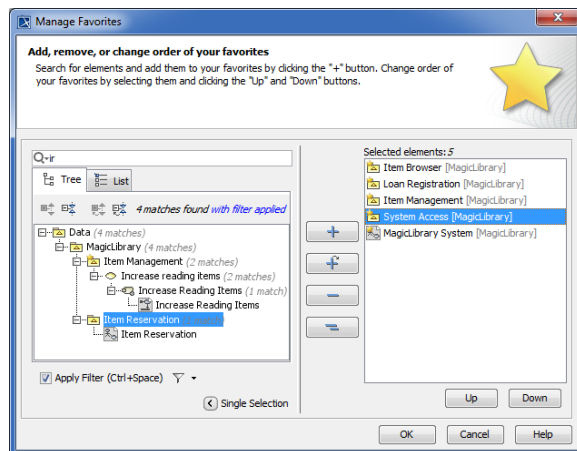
Manage Favorites

Add, remove, or change order of your favorites
Search for elements and add them to your favorites by clicking the "+" button. Change order of your favorites by selecting them and clicking the "Up" and "Down" buttons.

ir

Tree List

4 matches found with filter applied

Data (4 matches)
MagicLibrary (4 matches)
Item Management (2 matches)
Increase reading items (2 matches)
Increase Reading Items (1 match)
Increase Reading Items
Item Reservation
Item Reservation

Apply Filter (Ctrl+Space)

Single Selection

Selected elements: 5
Item Browser [MagicLibrary]
Loan Registration [MagicLibrary]
Item Management [MagicLibrary]
System Access [MagicLibrary]
MagicLibrary System [MagicLibrary]

Up
Down

OK
Cancel
Help